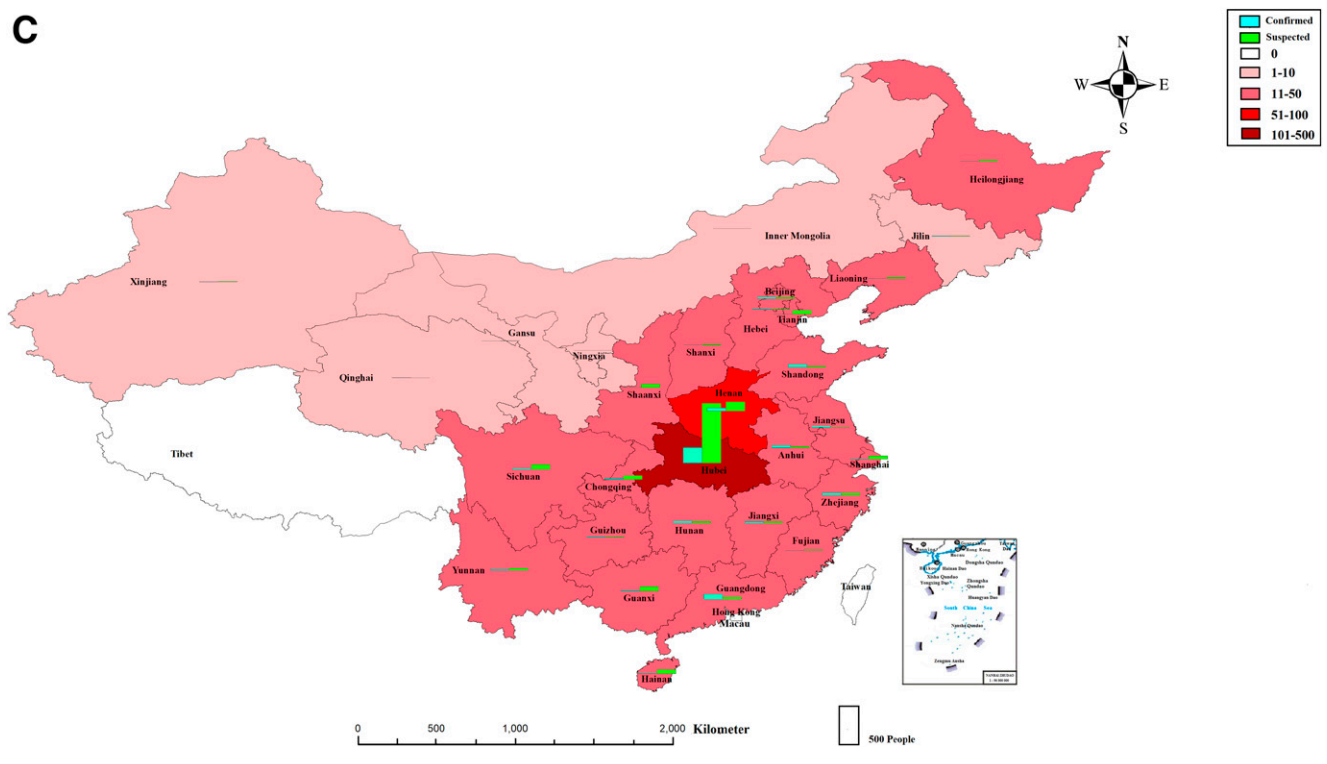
C

Confirmed
Suspected
0
1-10
11-50
51-100
101-500

N
W
E
S

Heilongjiang
Inner Mongolia
Jilin
Xinjiang
Liaoning
Beijing
Tianjin
Gansu
Hebei
Ningxia
Shanxi
Qinghai
Shandong
Shaanxi
Henan
Jiangsu
Tibet
Anhui
Hubei
Shanghai
Sichuan
Chongqing
Zhejiang
Jiangxi
Guizhou
Hunan
Fujian
Yunnan
Guangdong
Guanxi
Taiwan
Hong Kong
Macau
Hainan

South China Sea
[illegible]

0 500 1,000 2,000 Kilometer

500 People